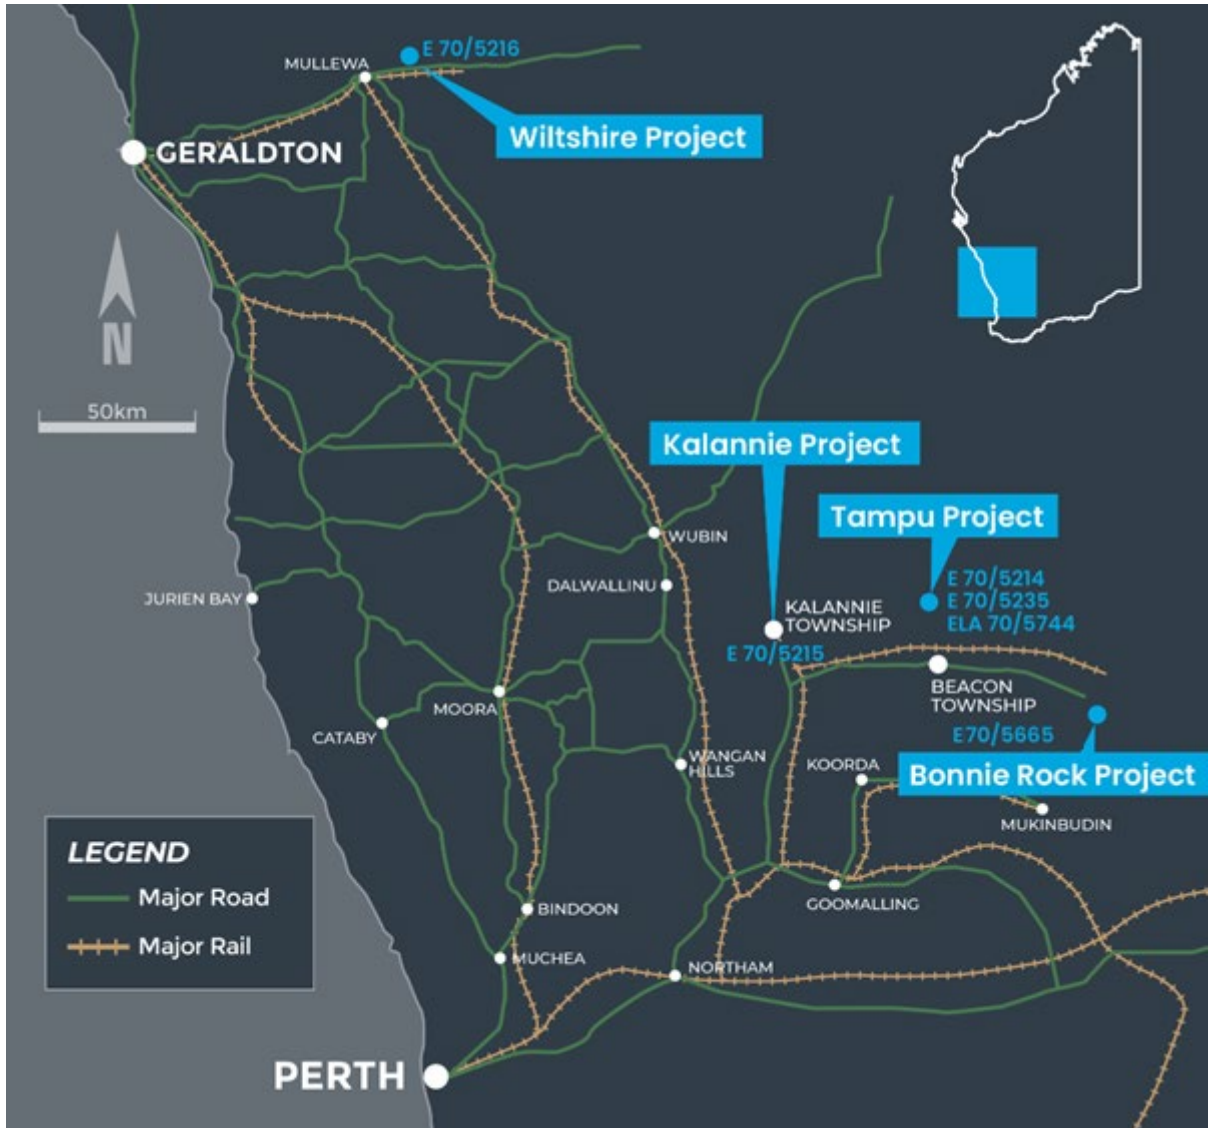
MULLEWA
E 70/5216
Wiltshire Project
GERALDTON
N
50km
Kalannie Project
Tampu Project
WUBIN
DALWALLINU
JURIEN BAY
E 70/5214
E 70/5235
ELA 70/5744
KALANNIE TOWNSHIP
E 70/5215
BEACON TOWNSHIP
MOORA
CATABY
E70/5665
WANGAN HILLS
KOORDA
Bonnie Rock Project
MUKINBUDIN
LEGEND
Major Road
Major Rail
GOOMALLING
BINDOON
MUCHEA
NORTHAM
PERTH